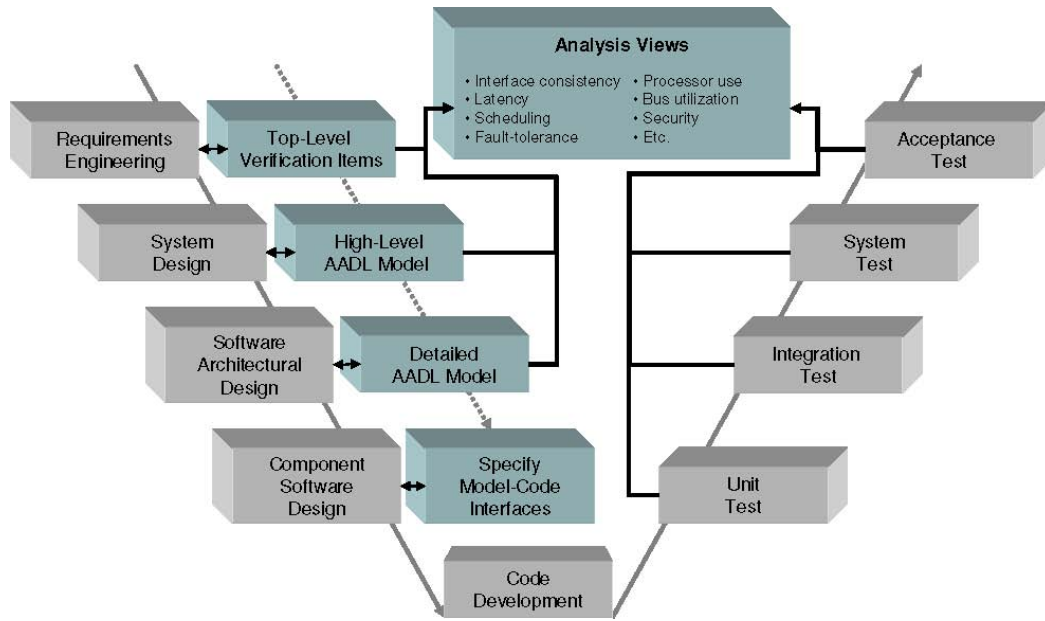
Analysis Views

• Interface consistency
• Latency
• Scheduling
• Fault-tolerance

• Processor use
• Bus utilization
• Security
• Etc.

Requirements Engineering

Top-Level Verification Items

Acceptance Test

System Design

High-Level AADL Model

System Test

Software Architectural Design

Detailed AADL Model

Integration Test

Component Software Design

Specify Model-Code Interfaces

Unit Test

Code Development